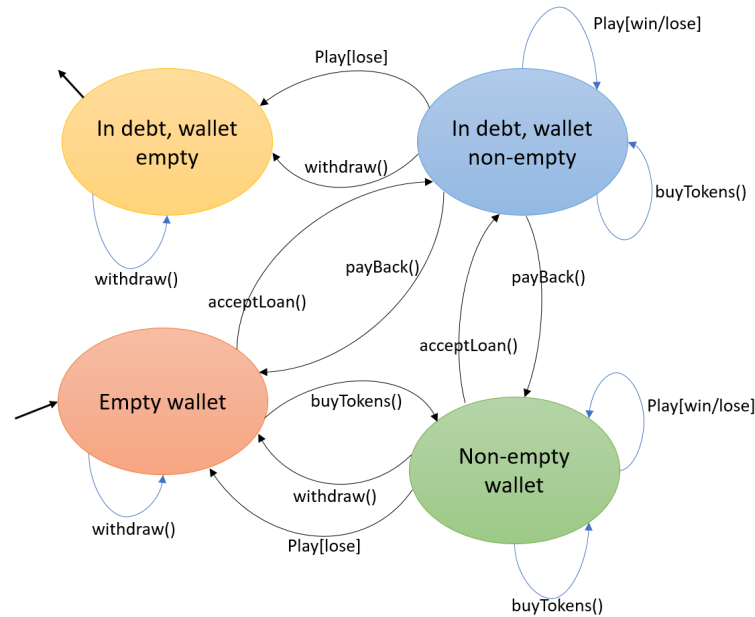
Play[win/lose]

Play[lose]

In debt, wallet empty

In debt, wallet non-empty

withdraw()

buyTokens()

withdraw()

payBack()

acceptLoan()

payBack()

acceptLoan()

Empty wallet

buyTokens()

Play[win/lose]

Non-empty wallet

withdraw()

withdraw()

Play[lose]

buyTokens()